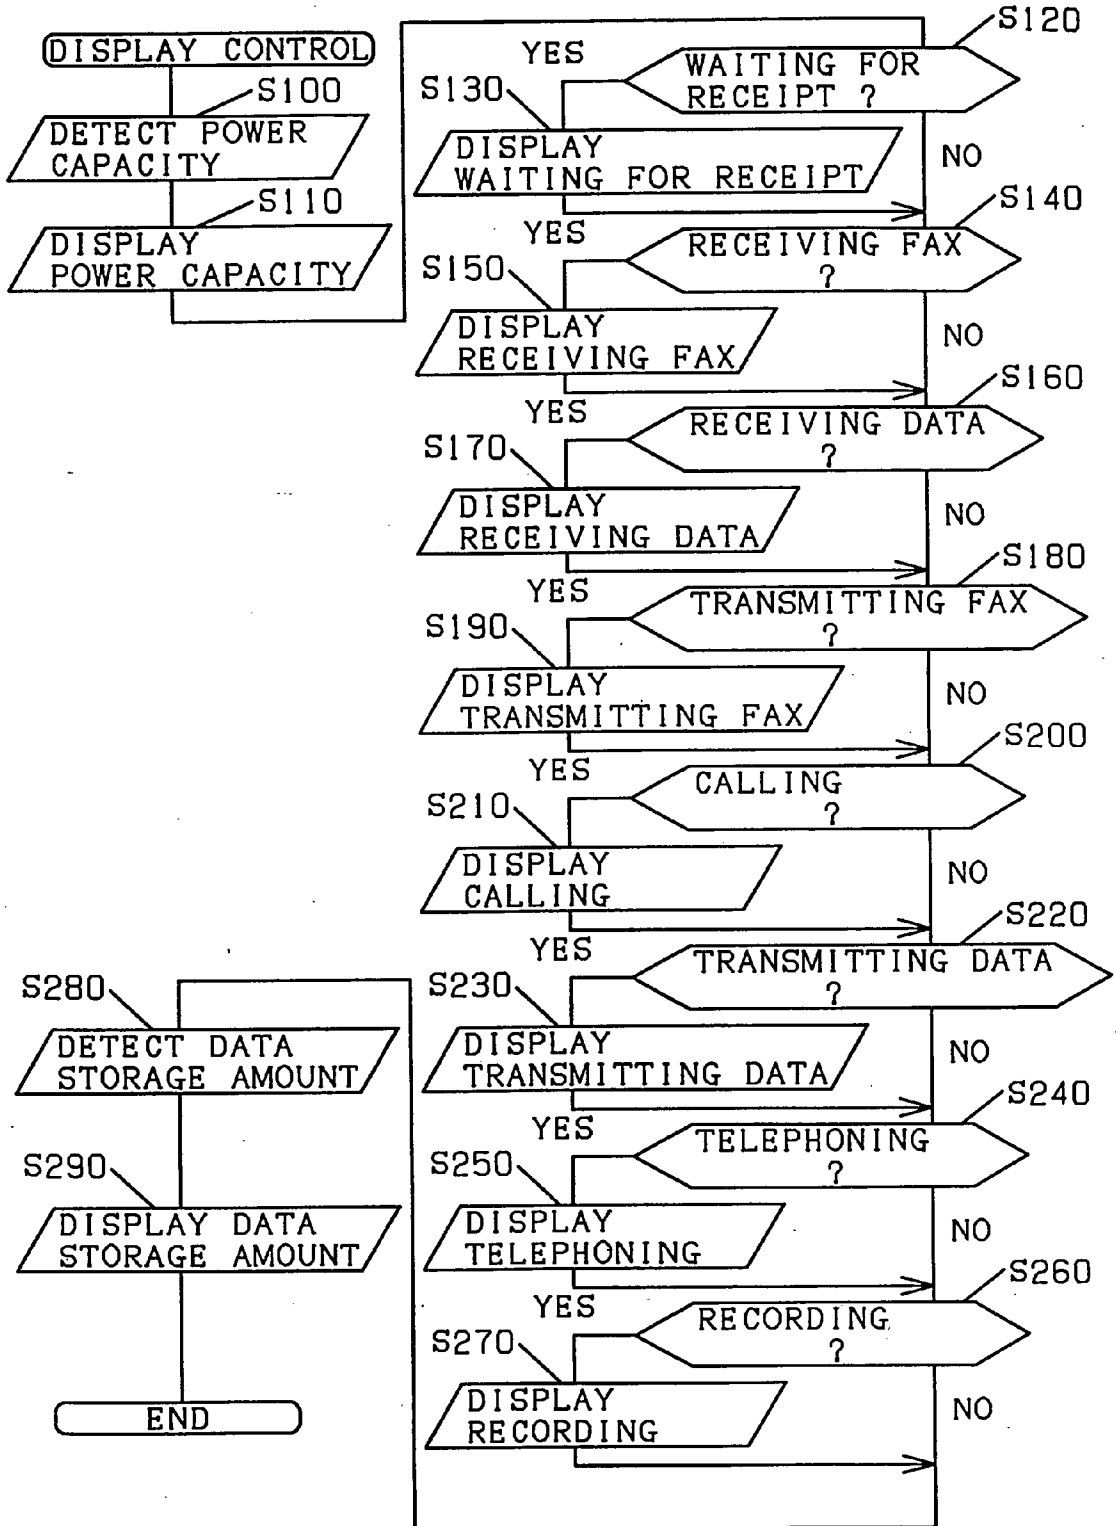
DISPLAY CONTROL

S100
DETECT POWER CAPACITY

S110
DISPLAY POWER CAPACITY

S120
WAITING FOR RECEIPT ?
YES
S130
DISPLAY WAITING FOR RECEIPT
NO

S140
RECEIVING FAX ?
YES
S150
DISPLAY RECEIVING FAX
NO

S160
RECEIVING DATA ?
YES
S170
DISPLAY RECEIVING DATA
NO

S180
TRANSMITTING FAX ?
YES
S190
DISPLAY TRANSMITTING FAX
NO

S200
CALLING ?
YES
S210
DISPLAY CALLING
NO

S220
TRANSMITTING DATA ?
YES
S230
DISPLAY TRANSMITTING DATA
NO

S240
TELEPHONING ?
YES
S250
DISPLAY TELEPHONING
NO

S260
RECORDING ?
YES
S270
DISPLAY RECORDING
NO

S280
DETECT DATA STORAGE AMOUNT

S290
DISPLAY DATA STORAGE AMOUNT

END